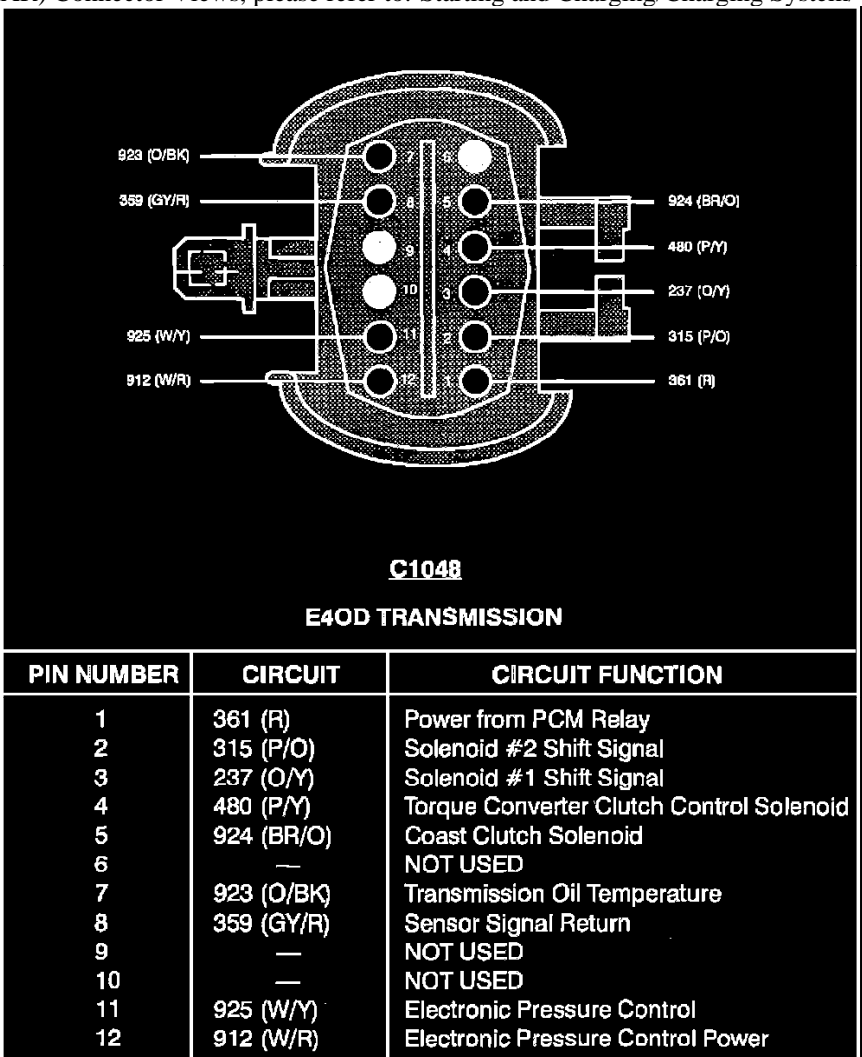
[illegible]) Connector Views, please refer to: Starting and Charging/ Charging System

923 (O/BK)
359 (GY/R)
925 (W/Y)
912 (W/R)
7
8
9
10
11
12
6
5
4
3
2
1
924 (BR/O)
480 (P/Y)
237 (O/Y)
315 (P/O)
361 (R)

C1048

E4OD TRANSMISSION

| PIN NUMBER | CIRCUIT | CIRCUIT FUNCTION |
|---|---|---|
| 1 | 361 (R) | Power from PCM Relay |
| 2 | 315 (P/O) | Solenoid #2 Shift Signal |
| 3 | 237 (O/Y) | Solenoid #1 Shift Signal |
| 4 | 480 (P/Y) | Torque Converter Clutch Control Solenoid |
| 5 | 924 (BR/O) | Coast Clutch Solenoid |
| 6 | — | NOT USED |
| 7 | 923 (O/BK) | Transmission Oil Temperature |
| 8 | 359 (GY/R) | Sensor Signal Return |
| 9 | — | NOT USED |
| 10 | — | NOT USED |
| 11 | 925 (W/Y) | Electronic Pressure Control |
| 12 | 912 (W/R) | Electronic Pressure Control Power |